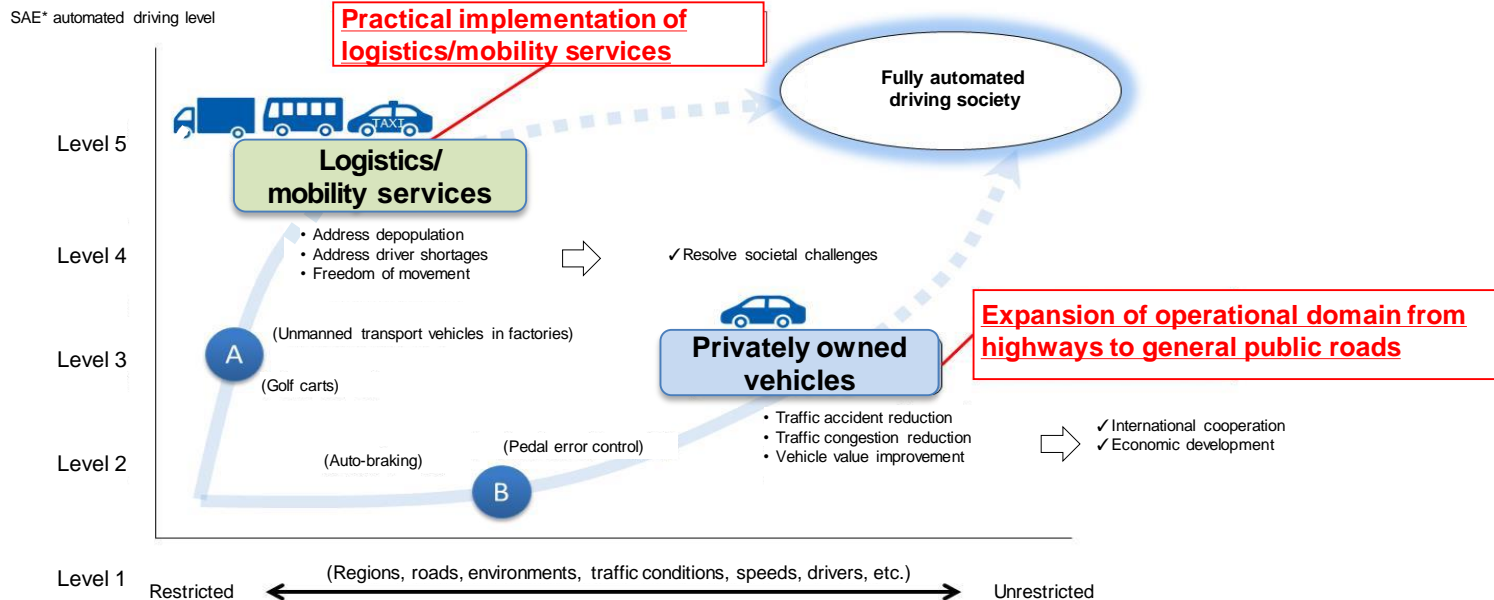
SAE* automated driving level

Practical implementation of logistics/mobility services

Fully automated driving society

TAXI

Level 5

Logistics/ mobility services

Level 4

• Address depopulation
• Address driver shortages
• Freedom of movement

✓Resolve societal challenges

Expansion of operational domain from highways to general public roads

Level 3

A

(Unmanned transport vehicles in factories)

(Golf carts)

Privately owned vehicles

• Traffic accident reduction
• Traffic congestion reduction
• Vehicle value improvement

✓International cooperation
✓Economic development

Level 2

(Auto-braking)

(Pedal error control)

B

Level 1

(Regions, roads, environments, traffic conditions, speeds, drivers, etc.)

Restricted

Unrestricted